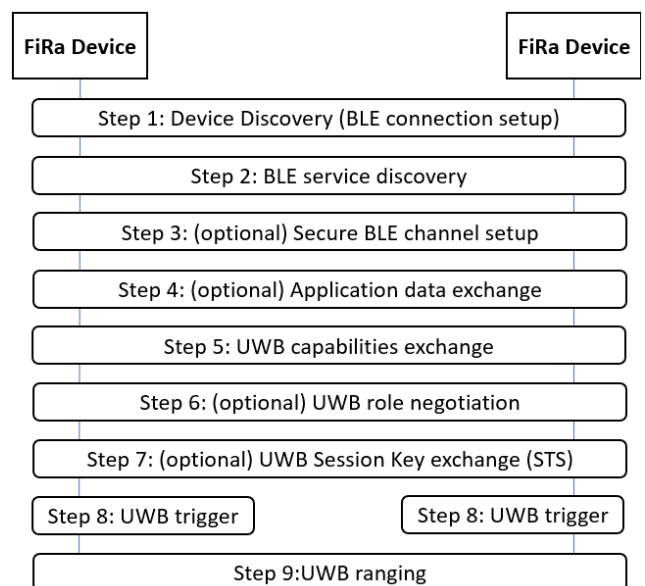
FiRa Device

FiRa Device

Step 1: Device Discovery (BLE connection setup)

Step 2: BLE service discovery

Step 3: (optional) Secure BLE channel setup

Step 4: (optional) Application data exchange

Step 5: UWB capabilities exchange

Step 6: (optional) UWB role negotiation

Step 7: (optional) UWB Session Key exchange (STS)

Step 8: UWB trigger

Step 8: UWB trigger

Step 9:UWB ranging